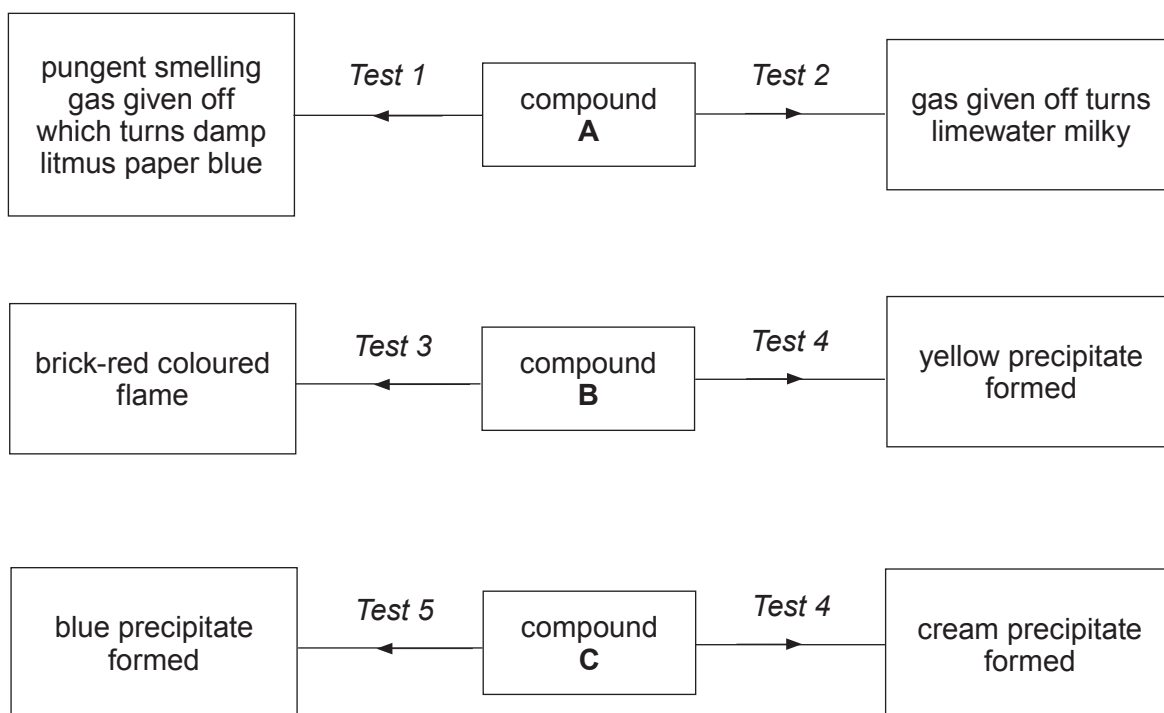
pungent smelling gas given off which turns damp litmus paper blue

Test 1

compound
**A**

Test 2

gas given off turns limewater milky

brick-red coloured flame

Test 3

compound
**B**

Test 4

yellow precipitate formed

blue precipitate formed

Test 5

compound
**C**

Test 4

cream precipitate formed